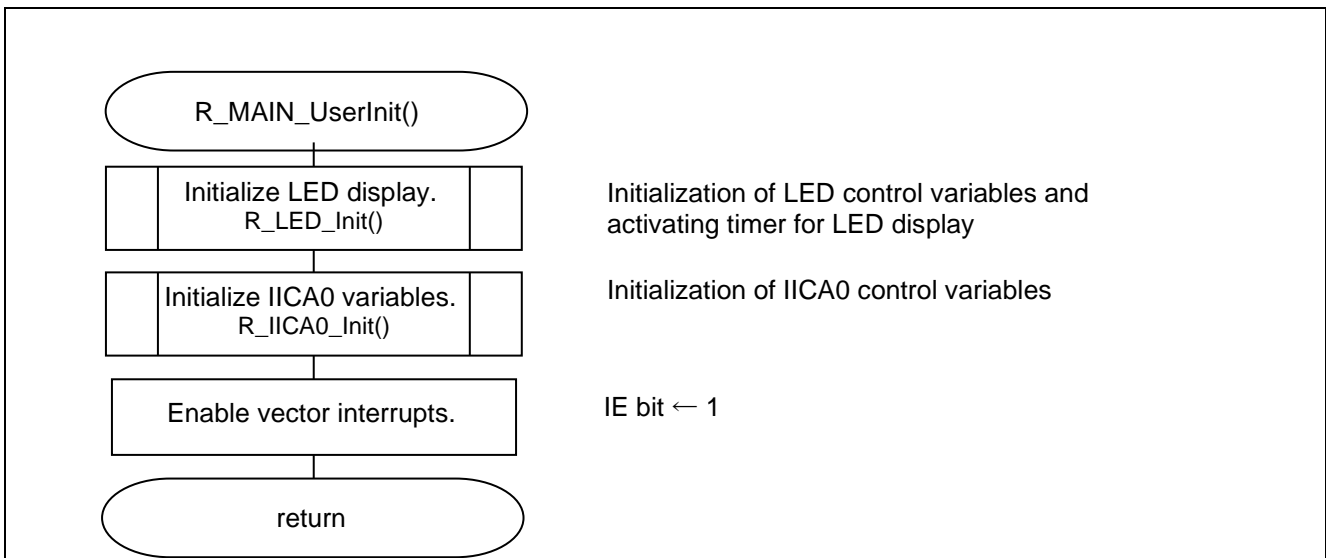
R_MAIN_UserInit()

Initialize LED display.
R_LED_Init()

Initialization of LED control variables and activating timer for LED display

Initialize IICA0 variables.
R_IICA0_Init()

Initialization of IICA0 control variables

Enable vector interrupts.

IE bit ← 1

return